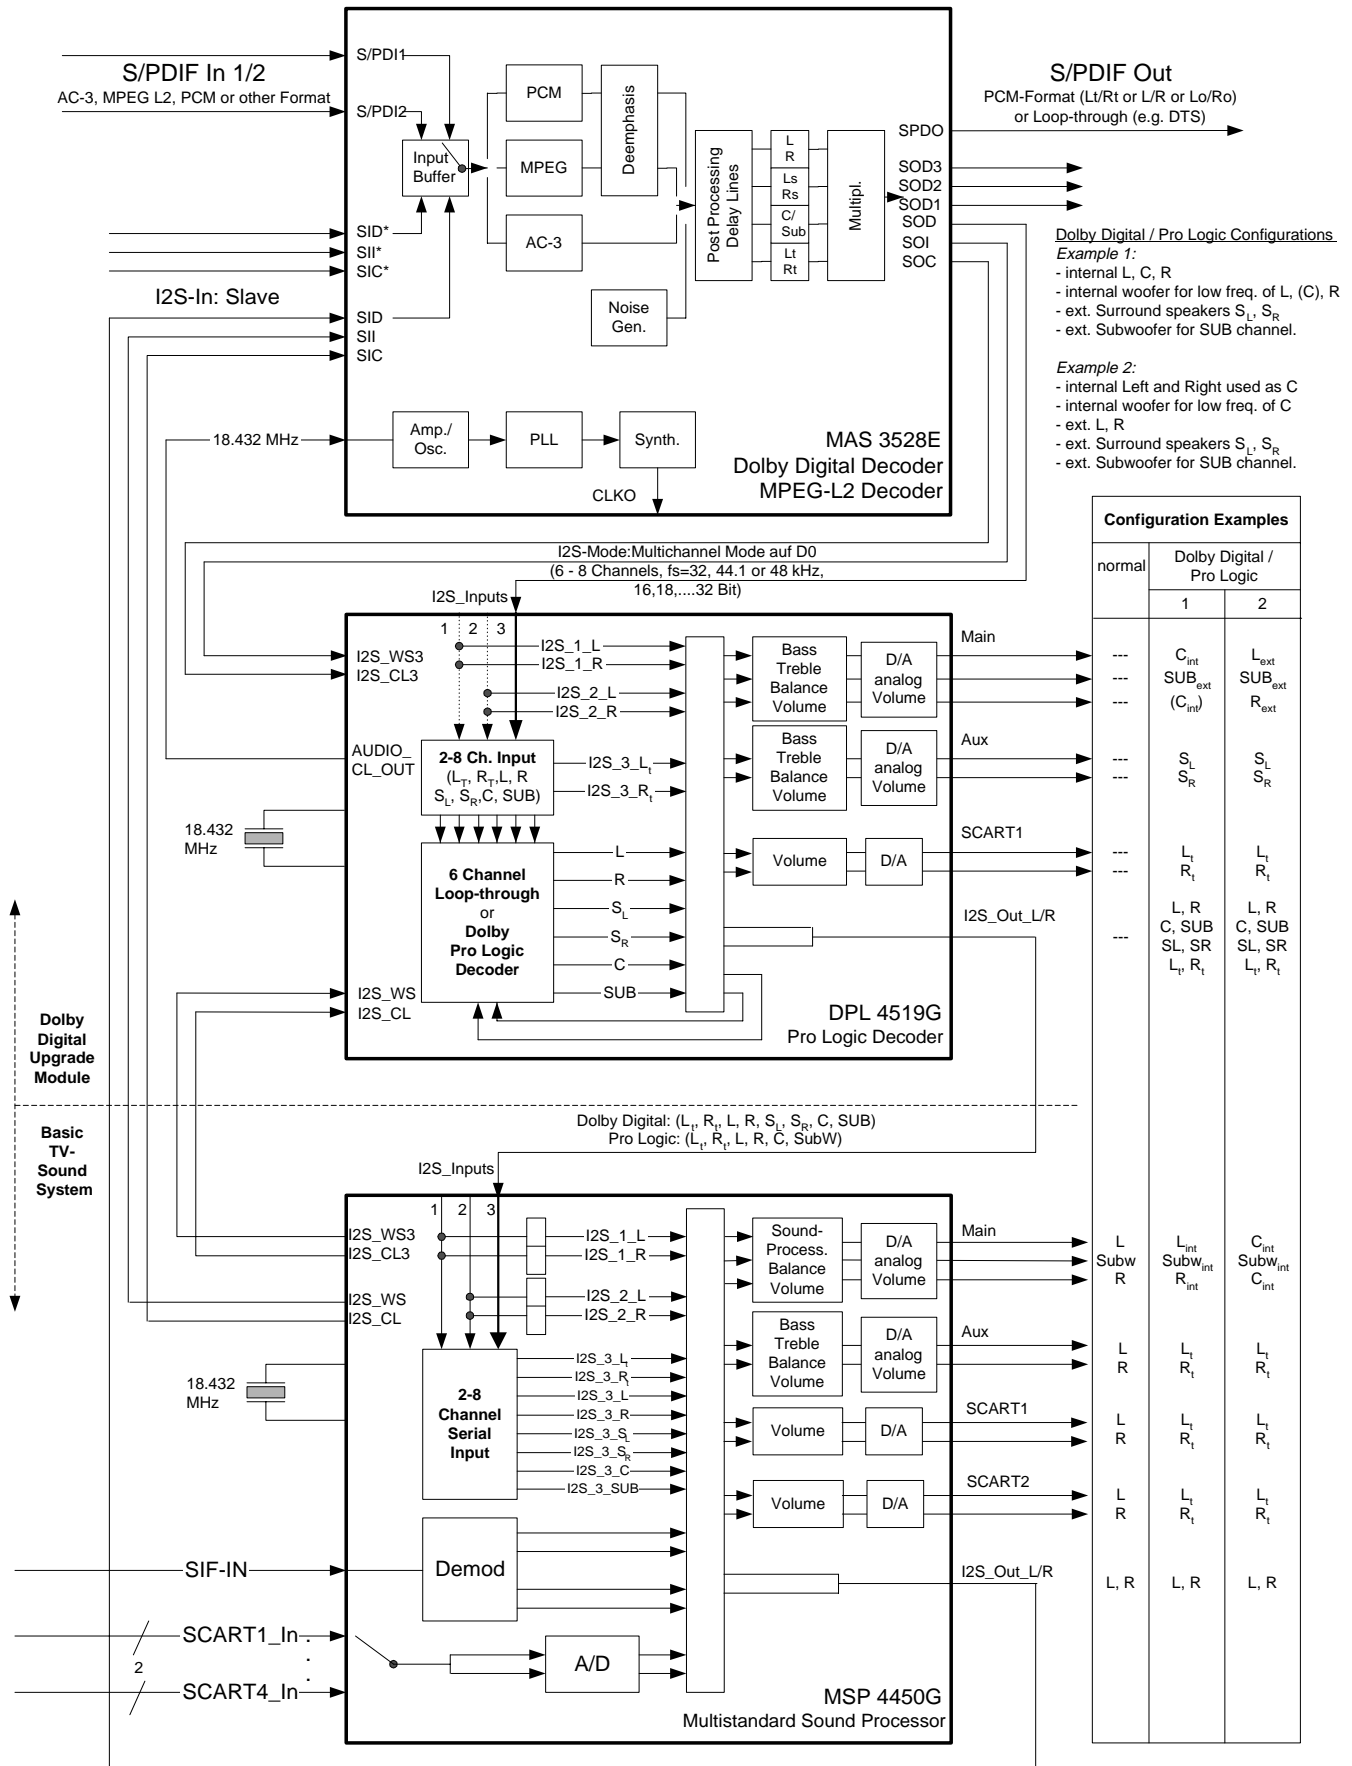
S/PDIF In 1/2
AC-3, MPEG L2, PCM or other Format

S/PDI1
S/PDI2
Input Buffer
PCM
MPEG
AC-3
Deemphasis
Post Processing Delay Lines
L R
Ls Rs
C/ Sub
Lt Rt
Multipl.
Noise Gen.
SID*
SII*
SIC*
I2S-In: Slave
SID
SII
SIC
SPDO
SOD3
SOD2
SOD1
SOD
SOI
SOC

S/PDIF Out
PCM-Format (Lt/Rt or L/R or Lo/Ro) or Loop-through (e.g. DTS)

Dolby Digital / Pro Logic Configurations
Example 1:
- internal L, C, R
- internal woofer for low freq. of L, (C), R
- ext. Surround speakers $S_L$, $S_R$
- ext. Subwoofer for SUB channel.

Example 2:
- internal Left and Right used as C
- internal woofer for low freq. of C
- ext. L, R
- ext. Surround speakers $S_L$, $S_R$
- ext. Subwoofer for SUB channel.

18.432 MHz
Amp./ Osc.
PLL
Synth.
CLKO
MAS 3528E
Dolby Digital Decoder
MPEG-L2 Decoder

I2S-Mode:Multichannel Mode auf D0
(6 - 8 Channels, fs=32, 44.1 or 48 kHz, 16,18,....32 Bit)
I2S_Inputs
1 2 3
I2S_WS3
I2S_CL3
I2S_1_L
I2S_1_R
I2S_2_L
I2S_2_R
AUDIO_ CL_OUT
2-8 Ch. Input
($L_T$, $R_T$,L, R $S_L$, $S_R$,C, SUB)
I2S_3_$L_t$
I2S_3_$R_t$
18.432 MHz
6 Channel Loop-through or Dolby Pro Logic Decoder
L
R
$S_L$
$S_R$
C
SUB
I2S_WS
I2S_CL
Bass Treble Balance Volume
D/A analog Volume
Main
Bass Treble Balance Volume
D/A analog Volume
Aux
Volume
D/A
SCART1
I2S_Out_L/R
DPL 4519G
Pro Logic Decoder

Dolby Digital Upgrade Module

Basic TV-Sound System

Dolby Digital: ($L_t$, $R_t$, L, R, $S_L$, $S_R$, C, SUB)
Pro Logic: ($L_t$, $R_t$, L, R, C, SubW)
I2S_Inputs
1 2 3
I2S_WS3
I2S_CL3
I2S_WS
I2S_CL
I2S_1_L
I2S_1_R
I2S_2_L
I2S_2_R
18.432 MHz
2-8 Channel Serial Input
I2S_3_$L_t$
I2S_3_$R_t$
I2S_3_L
I2S_3_R
I2S_3_$S_L$
I2S_3_$S_R$
I2S_3_C
I2S_3_SUB
Demod
SIF-IN
SCART1_In
2
SCART4_In
A/D
Sound-Process. Balance Volume
D/A analog Volume
Main
Bass Treble Balance Volume
D/A analog Volume
Aux
Volume
D/A
SCART1
Volume
D/A
SCART2
I2S_Out_L/R
MSP 4450G
Multistandard Sound Processor

| Configuration Examples | | |
|---|---|---|
| normal | Dolby Digital / Pro Logic 1 | 2 |
| --- | $C_{int}$ | $L_{ext}$ |
| --- | $SUB_{ext}$ | $SUB_{ext}$ |
| --- | ($C_{int}$) | $R_{ext}$ |
| --- | $S_L$ | $S_L$ |
| --- | $S_R$ | $S_R$ |
| --- | $L_t$ | $L_t$ |
| --- | $R_t$ | $R_t$ |
| --- | L, R C, SUB SL, SR $L_t$, $R_t$ | L, R C, SUB SL, SR $L_t$, $R_t$ |
| L | $L_{int}$ | $C_{int}$ |
| Subw | $Subw_{int}$ | $Subw_{int}$ |
| R | $R_{int}$ | $C_{int}$ |
| L | $L_t$ | $L_t$ |
| R | $R_t$ | $R_t$ |
| L | $L_t$ | $L_t$ |
| R | $R_t$ | $R_t$ |
| L | $L_t$ | $L_t$ |
| R | $R_t$ | $R_t$ |
| L, R | L, R | L, R |